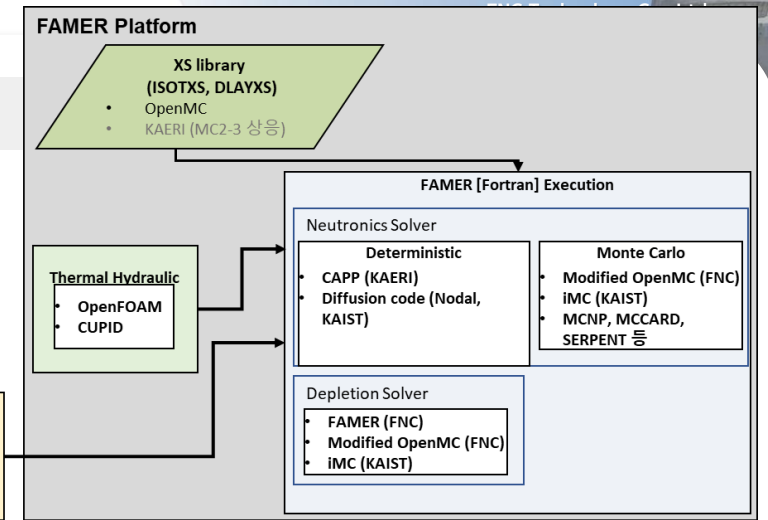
FAMER Platform

XS library
(ISOTXS, DLAYXS)
• OpenMC
• KAERI (MC2-3 상응)

FAMER [Fortran] Execution

Neutronics Solver

Deterministic
• CAPP (KAERI)
• Diffusion code (Nodal, KAIST)

Monte Carlo
• Modified OpenMC (FNC)
• iMC (KAIST)
• MCNP, MCCARD, SERPENT 등

Thermal Hydraulic
• OpenFOAM
• CUPID

Depletion Solver
• FAMER (FNC)
• Modified OpenMC (FNC)
• iMC (KAIST)